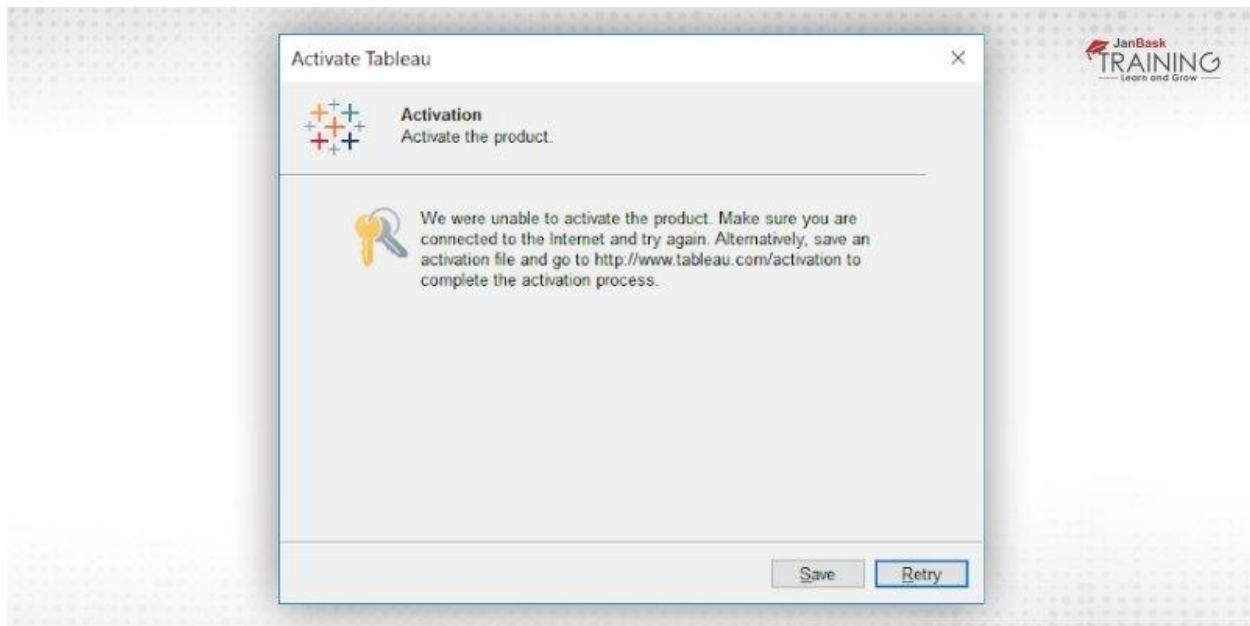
Activate Tableau

×

JanBask
TRAINING
Learn and Grow

Activation
Activate the product.

We were unable to activate the product. Make sure you are connected to the Internet and try again. Alternatively, save an activation file and go to http://www.tableau.com/activation to complete the activation process.

Save

Retry